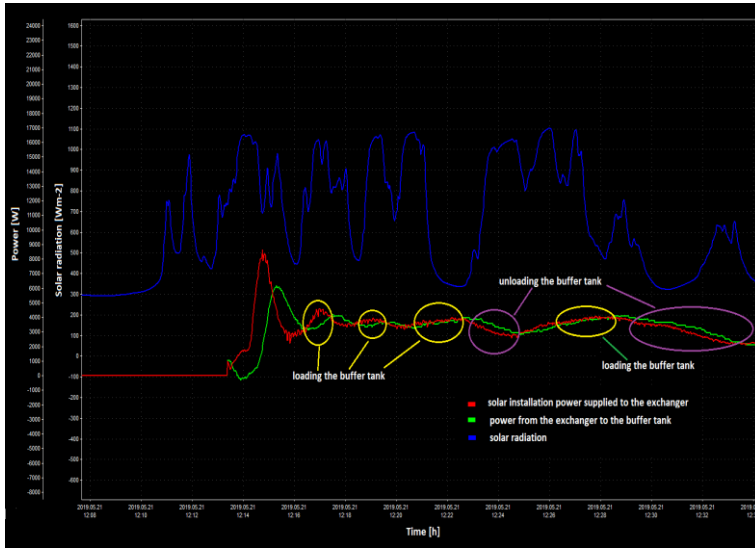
Power [W]

24000
23000
22000
21000
20000
19000
18000
17000
16000
15000
14000
13000
12000
11000
10000
9000
8000
7000
6000
5000
4000
3000
2000
1000
0
-1000
-2000
-3000
-4000
-5000
-6000
-7000
-8000

Solar radiation [Wm-2]

1600
1500
1400
1300
1200
1100
1000
900
800
700
600
500
400
300
200
100
0
-100
-200
-300
-400
-500

unloading the buffer tank

loading the buffer tank

loading the buffer tank

solar installation power supplied to the exchanger
power from the exchanger to the buffer tank
solar radiation

2019.05.21 12:08
2019.05.21 12:10
2019.05.21 12:12
2019.05.21 12:14
2019.05.21 12:16
2019.05.21 12:18
2019.05.21 12:20
2019.05.21 12:22
2019.05.21 12:24
2019.05.21 12:26
2019.05.21 12:28
2019.05.21 12:30
2019.05.21 12:32
2019.0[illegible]

Time [h]